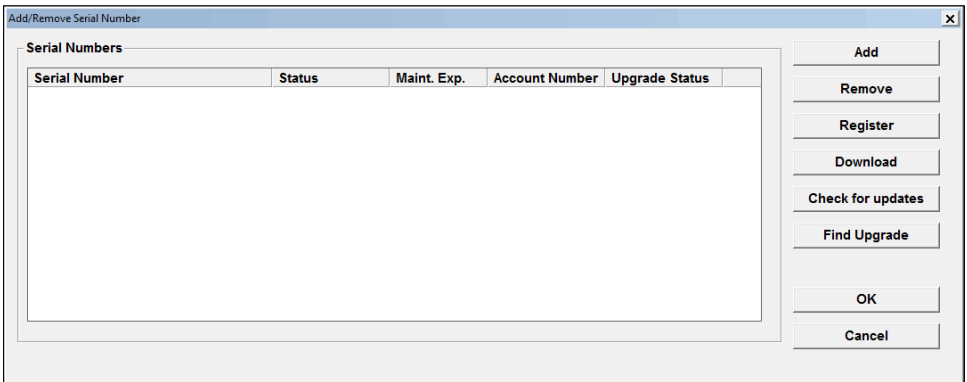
Add/Remove Serial Number

×

Serial Numbers

| Serial Number | Status | Maint. Exp. | Account Number | Upgrade Status |
|---|---|---|---|---|

Add

Remove

Register

Download

Check for updates

Find Upgrade

OK

Cancel